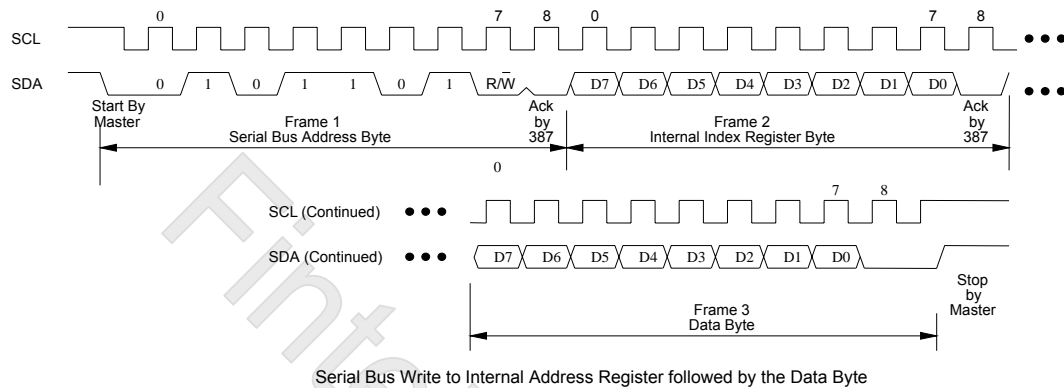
0 7 8 0 7 8

SCL

SDA 0 1 0 1 1 0 1 R/$\overline{W}$ D7 D6 D5 D4 D3 D2 D1 D0

Start By Master

Frame 1
Serial Bus Address Byte

Ack by 387

Frame 2
Internal Index Register Byte

Ack by 387

0

7 8

SCL (Continued)

SDA (Continued) D7 D6 D5 D4 D3 D2 D1 D0

Stop by Master

Frame 3
Data Byte

Fintek

Serial Bus Write to Internal Address Register followed by the Data Byte